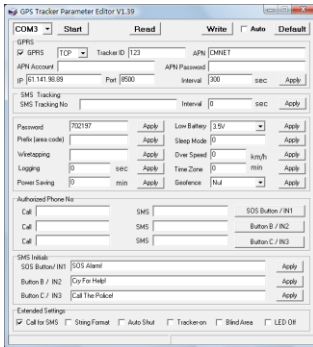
GPS Tracker Parameter Editor V1.39

COM3 Start Read Write Auto Default

GPRS
GPRS TCP Tracker ID 123 APN CMNET
APN Account APN Password
IP 61.141.98.89 Port 8500 Interval 300 sec Apply

SMS Tracking
SMS Tracking No Interval 0 sec Apply

Password 702197 Apply
Low Battery 3.5V Apply
Prefix (area code) Apply
Sleep Mode 0 Apply
Wiretapping Apply
Over Speed 0 km/h Apply
Logging 0 sec Apply
Time Zone 0 min Apply
Power Saving 0 min Apply
Geofence Nul Apply

Authorized Phone No
Call SMS SOS Button / IN1
Call SMS Button B / IN2
Call SMS Button C / IN3

SMS Initials
SOS Button/ IN1 SOS Alarm! Apply
Button B / IN2 Cry For Help! Apply
Button C / IN3 Call The Police! Apply

Extended Settings
Call for SMS String Format Auto Shut Tracker-on Blind Area LED Off